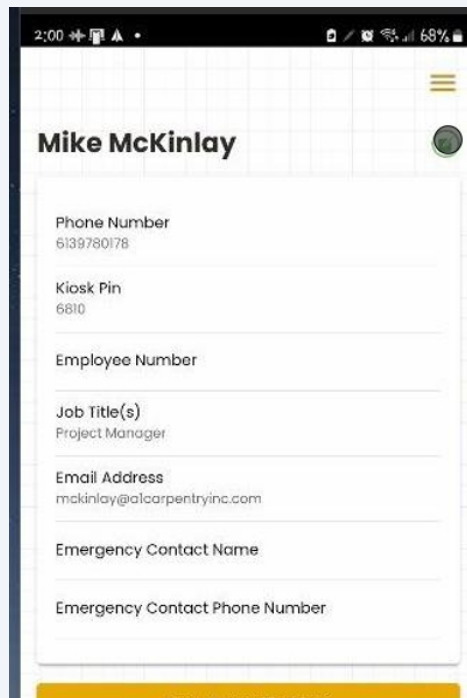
2:00 68%

Mike McKinlay

Phone Number
6139780178

Kiosk Pin
6810

Employee Number

Job Title(s)
Project Manager

Email Address
mckinlay@a1carpentryinc.com

Emergency Contact Name

Emergency Contact Phone Number